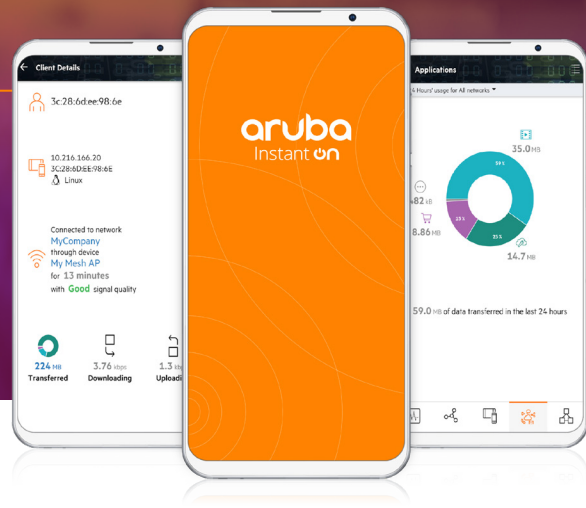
Client Details

3c:28:6d:ee:98:6e

10.216.166.20
3C:28:6D:EE:98:6E
Linux

Connected to network
MyCompany
through device
My Mesh AP
for 13 minutes
with Good signal quality

224 MB
Transferred

3.76 kbps
Downloading

1.3
Uploadi

aruba
Instant on

Applications

4 Hours' usage for All networks

35.0 MB

482 kB

8.86 MB

14.7 MB

59.0 MB of data transferred in the last 24 hours